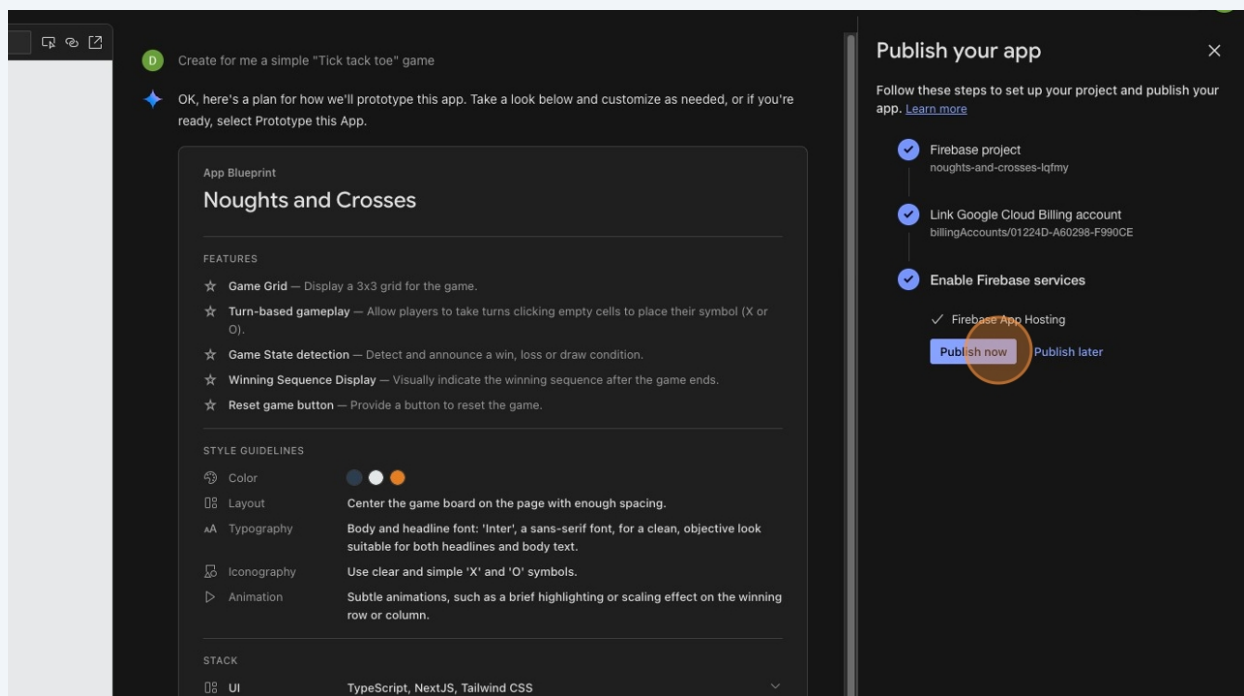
D Create for me a simple "Tick tack toe" game

OK, here's a plan for how we'll prototype this app. Take a look below and customize as needed, or if you're ready, select Prototype this App.

App Blueprint

Noughts and Crosses

FEATURES

Game Grid — Display a 3x3 grid for the game.

Turn-based gameplay — Allow players to take turns clicking empty cells to place their symbol (X or O).

Game State detection — Detect and announce a win, loss or draw condition.

Winning Sequence Display — Visually indicate the winning sequence after the game ends.

Reset game button — Provide a button to reset the game.

STYLE GUIDELINES

| | |
|---|---|
| Color | |
| Layout | Center the game board on the page with enough spacing. |
| Typography | Body and headline font: 'Inter', a sans-serif font, for a clean, objective look suitable for both headlines and body text. |
| Iconography | Use clear and simple 'X' and 'O' symbols. |
| Animation | Subtle animations, such as a brief highlighting or scaling effect on the winning row or column. |

STACK

UI TypeScript, NextJS, Tailwind CSS

Publish your app

Follow these steps to set up your project and publish your app. Learn more

Firebase project
noughts-and-crosses-lqfmy

Link Google Cloud Billing account
billingAccounts/01224D-A60298-F990CE

Enable Firebase services

✓ Firebase App Hosting

Publish now Publish later